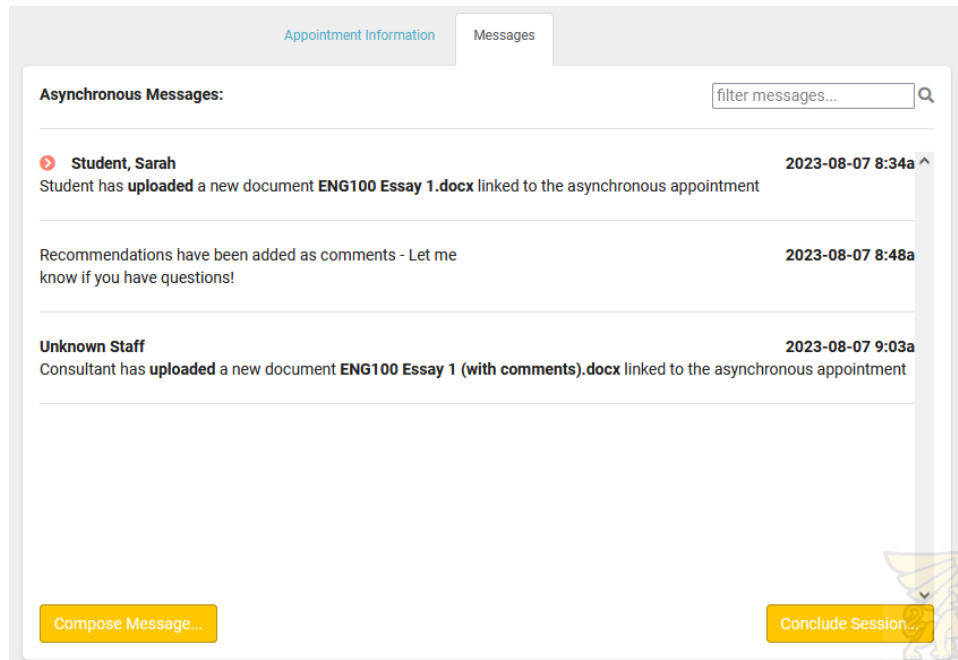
Appointment Information
Messages

Asynchronous Messages:
filter messages...

Student, Sarah
2023-08-07 8:34a
Student has **uploaded** a new document **ENG100 Essay 1.docx** linked to the asynchronous appointment

Recommendations have been added as comments - Let me know if you have questions!
2023-08-07 8:48a

Unknown Staff
2023-08-07 9:03a
Consultant has **uploaded** a new document **ENG100 Essay 1 (with comments).docx** linked to the asynchronous appointment

Compose Message...
Conclude Session...